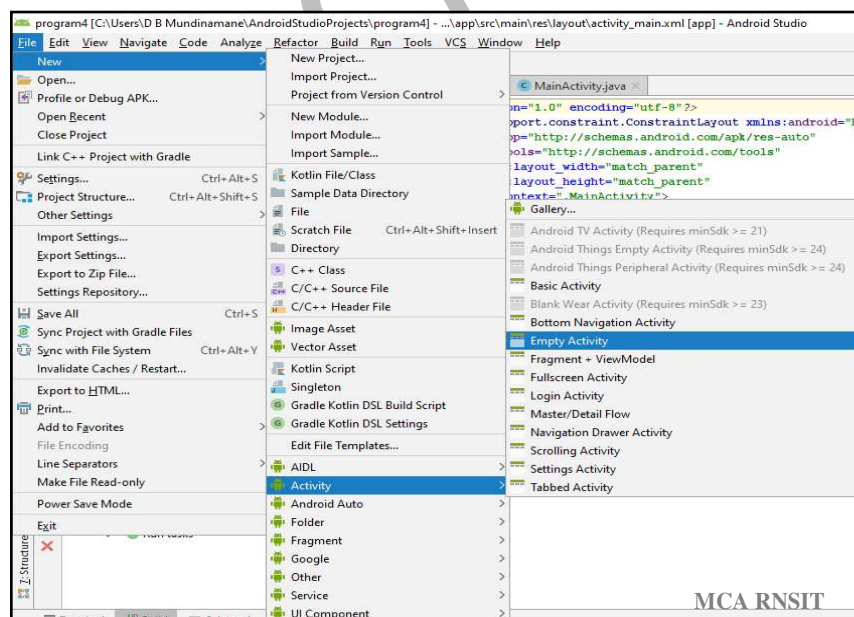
program4 [C:\Users\D B Mundinamane\AndroidStudioProjects\program4] - ...\app\src\main\res\layout\activity_main.xml [app] - Android Studio

File Edit View Navigate Code Analyze Refactor Build Run Tools VCS Window Help

New
Open...
Profile or Debug APK...
Open Recent
Close Project
Link C++ Project with Gradle
Settings... Ctrl+Alt+S
Project Structure... Ctrl+Alt+Shift+S
Other Settings
Import Settings...
Export Settings...
Export to Zip File...
Settings Repository...
Save All Ctrl+S
Sync Project with Gradle Files
Sync with File System Ctrl+Alt+Y
Invalidate Caches / Restart...
Export to HTML...
Print...
Add to Favorites
File Encoding
Line Separators
Make File Read-only
Power Save Mode
Exit

New Project...
Import Project...
Project from Version Control
New Module...
Import Module...
Import Sample...
Kotlin File/Class
Sample Data Directory
File
Scratch File Ctrl+Alt+Shift+Insert
Directory
C++ Class
C/C++ Source File
C/C++ Header File
Image Asset
Vector Asset
Kotlin Script
Singleton
Gradle Kotlin DSL Build Script
Gradle Kotlin DSL Settings
Edit File Templates...
AIDL
Activity
Android Auto
Folder
Fragment
Google
Other
Service
UI Component

MainActivity.java

on="1.0" encoding="utf-8"?>
pport.constraint.ConstraintLayout xmlns:android="
p="http://schemas.android.com/apk/res-auto"
ols="http://schemas.android.com/tools"
layout_width="match_parent"
layout_height="match_parent"
ontext=".MainActivity">

Gallery...
Android TV Activity (Requires minSdk >= 21)
Android Things Empty Activity (Requires minSdk >= 24)
Android Things Peripheral Activity (Requires minSdk >= 24)
Basic Activity
Blank Wear Activity (Requires minSdk >= 23)
Bottom Navigation Activity
Empty Activity
Fragment + ViewModel
Fullscreen Activity
Login Activity
Master/Detail Flow
Navigation Drawer Activity
Scrolling Activity
Settings Activity
Tabbed Activity

7: Structure

MCA RNSIT